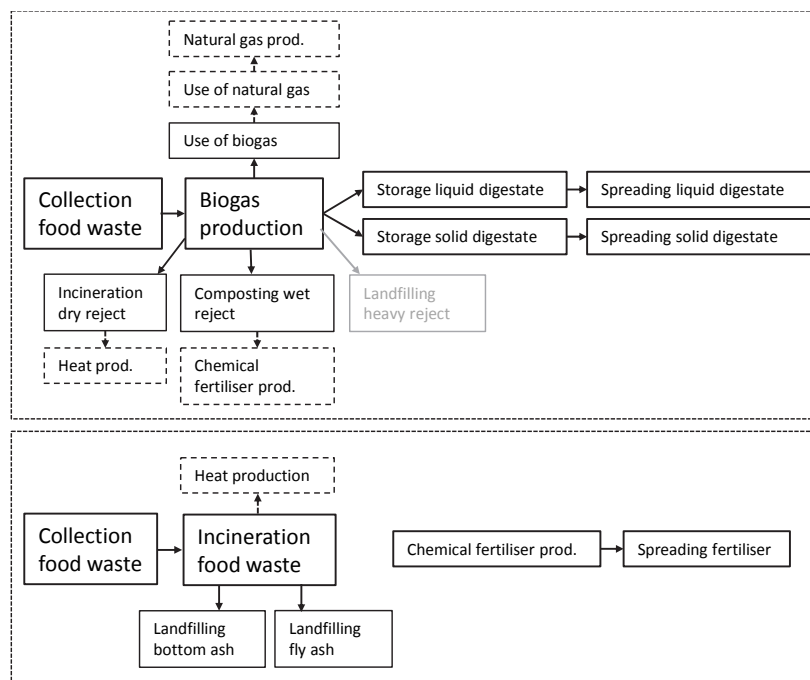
Natural gas prod.

Use of natural gas

Use of biogas

Collection food waste

Biogas production

Storage liquid digestate

Spreading liquid digestate

Storage solid digestate

Spreading solid digestate

Incineration dry reject

Composting wet reject

Landfilling heavy reject

Heat prod.

Chemical fertiliser prod.

Heat production

Collection food waste

Incineration food waste

Chemical fertiliser prod.

Spreading fertiliser

Landfilling bottom ash

Landfilling fly ash